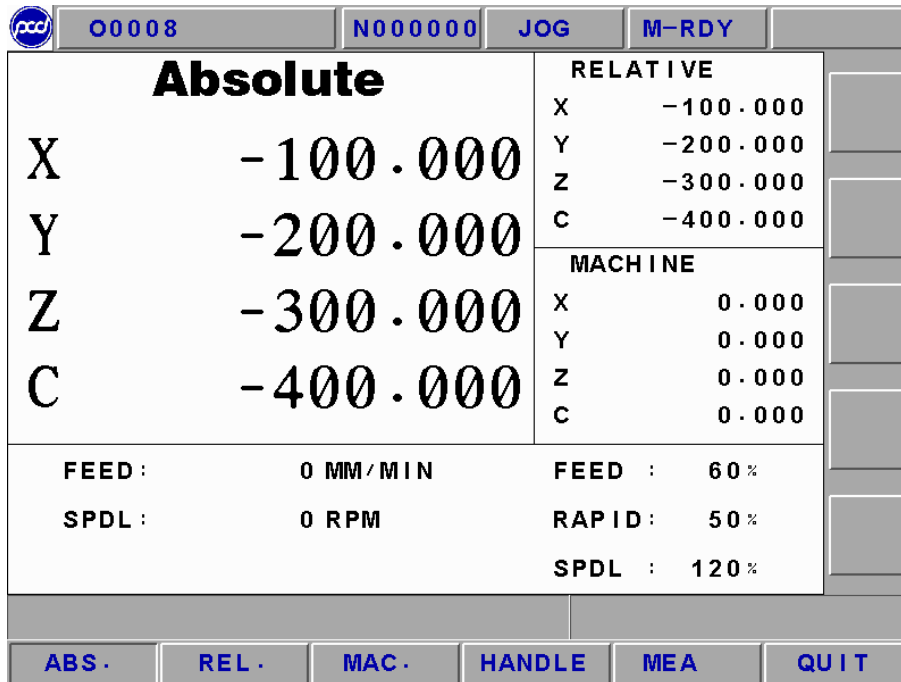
pcd O0008 N000000 JOG M-RDY

Absolute

X -100.000
Y -200.000
Z -300.000
C -400.000

RELATIVE
X -100.000
Y -200.000
Z -300.000
C -400.000

MACHINE
X 0.000
Y 0.000
Z 0.000
C 0.000

FEED: 0 MM/MIN
SPDL: 0 RPM

FEED : 60%
RAPID: 50%
SPDL : 120%

ABS. REL. MAC. HANDLE MEA QUIT